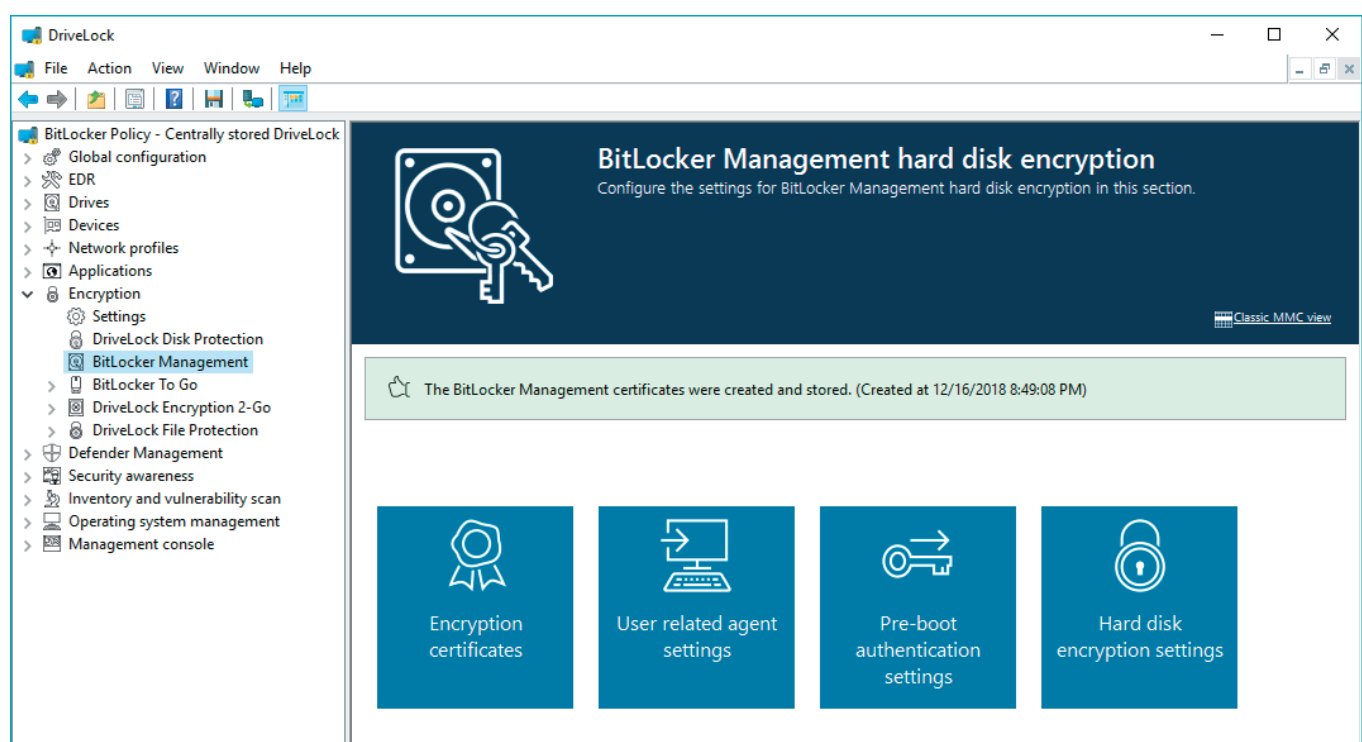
DriveLock

File Action View Window Help

BitLocker Policy - Centrally stored DriveLock
Global configuration
EDR
Drives
Devices
Network profiles
Applications
Encryption
Settings
DriveLock Disk Protection
BitLocker Management
BitLocker To Go
DriveLock Encryption 2-Go
DriveLock File Protection
Defender Management
Security awareness
Inventory and vulnerability scan
Operating system management
Management console

BitLocker Management hard disk encryption
Configure the settings for BitLocker Management hard disk encryption in this section.

Classic MMC view

The BitLocker Management certificates were created and stored. (Created at 12/16/2018 8:49:08 PM)

Encryption certificates

User related agent settings

Pre-boot authentication settings

Hard disk encryption settings